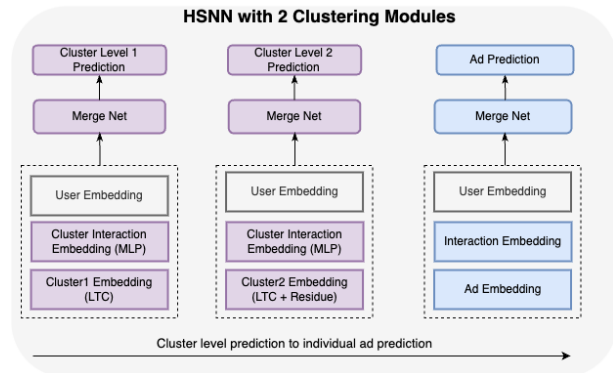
HSNN with 2 Clustering Modules

Cluster Level 1 Prediction

Merge Net

User Embedding

Cluster Interaction Embedding (MLP)

Cluster1 Embedding (LTC)

Cluster Level 2 Prediction

Merge Net

User Embedding

Cluster Interaction Embedding (MLP)

Cluster2 Embedding (LTC + Residue)

Ad Prediction

Merge Net

User Embedding

Interaction Embedding

Ad Embedding

Cluster level prediction to individual ad prediction